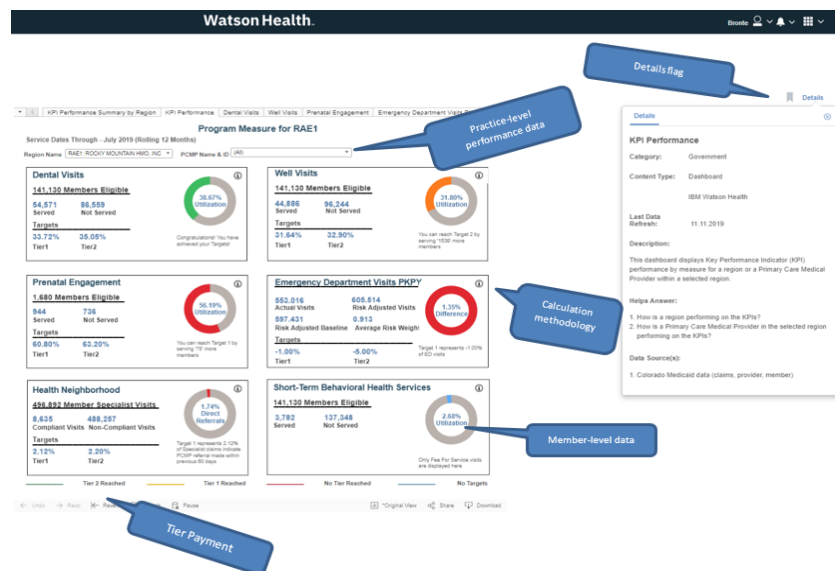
Watson Health.

Bronte

Details flag

Details

KPI Performance Summary by Region | KPI Performance | Dental Visits | Well Visits | Prenatal Engagement | Emergency Department Visits

Practice-level performance data

Program Measure for RAE1

Service Dates Through - July 2019 (Rolling 12 Months)

Region Name RAE1: ROCKY MOUNTAIN HMO, INC PCMP Name & ID (All)

Dental Visits
141,130 Members Eligible
54,571 Served
86,559 Not Served
Targets
33.72% Tier1
35.05% Tier2
38.67% Utilization
Congratulations! You have achieved your Targets!

Well Visits
141,130 Members Eligible
44,886 Served
96,244 Not Served
Targets
31.64% Tier1
32.90% Tier2
31.80% Utilization
You can reach Target 2 by serving 1539 more members

Prenatal Engagement
1,680 Members Eligible
944 Served
736 Not Served
Targets
60.80% Tier1
63.20% Tier2
56.19% Utilization
You can reach Target 1 by serving 78 more members

Emergency Department Visits PKPY
553.016 Actual Visits
605.514 Risk Adjusted Visits
597.431 Risk Adjusted Baseline
0.913 Average Risk Weight
Targets
-1.00% Tier1
-5.00% Tier2
1.35% Difference
Target 1 represents -1.00% of ED visits

Calculation methodology

Health Neighborhood
496,892 Member Specialist Visits
8,635 Compliant Visits
488,257 Non-Compliant Visits
Targets
2.12% Tier1
2.20% Tier2
1.74% Direct Referrals
Target 1 represents 2.12% of Specialist claims indicate PCMP referrals made within previous 90 days

Short-Term Behavioral Health Services
141,130 Members Eligible
3,782 Served
137,348 Not Served
2.68% Utilization
Only Fee For Service visits are displayed here

Member-level data

Tier 2 Reached
Tier 1 Reached
No Tier Reached
No Targets

Undo Redo Revert Pause Original View Share Download

Tier Payment

Details

KPI Performance

Category: Government

Content Type: Dashboard

IBM Watson Health

Last Data Refresh: 11.11.2019

Description:

This dashboard displays Key Performance Indicator (KPI) performance by measure for a region or a Primary Care Medical Provider within a selected region.

Helps Answer:

1. How is a region performing on the KPIs?
2. How is a Primary Care Medical Provider in the selected region performing on the KPIs?

Data Source(s):

1. Colorado Medicaid data (claims, provider, member)